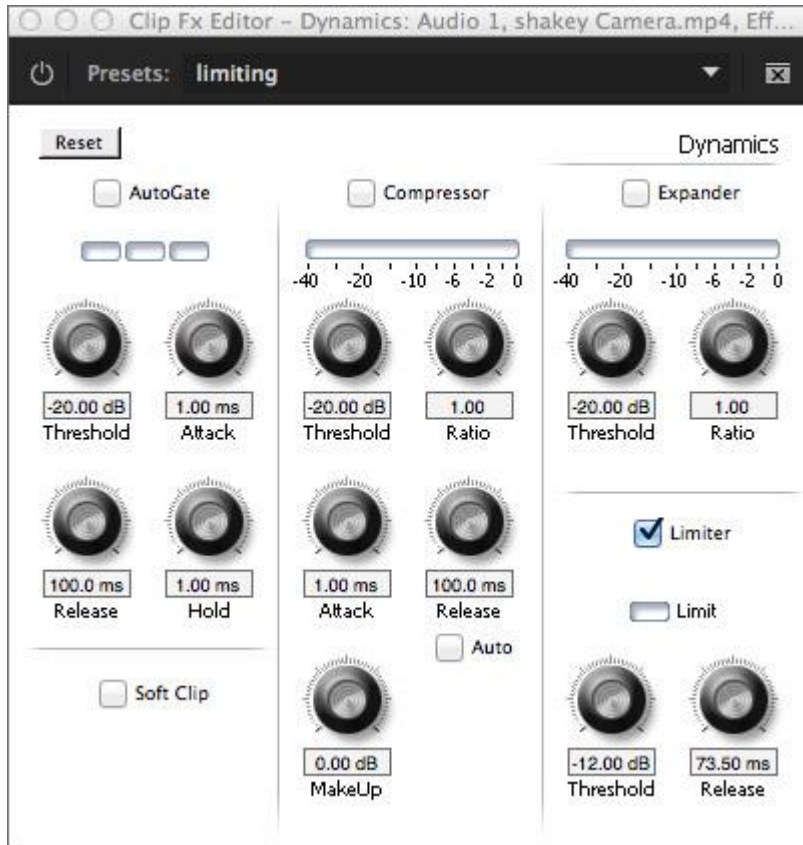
Clip Fx Editor – Dynamics: Audio 1, shakey Camera.mp4, Eff...

Presets: limiting

Reset

Dynamics

AutoGate

-20.00 dB
Threshold

1.00 ms
Attack

100.0 ms
Release

1.00 ms
Hold

Soft Clip

Compressor

-40 -20 -10 -6 -2 0

-20.00 dB
Threshold

1.00
Ratio

1.00 ms
Attack

100.0 ms
Release

Auto

0.00 dB
MakeUp

Expander

-40 -20 -10 -6 -2 0

-20.00 dB
Threshold

1.00
Ratio

Limiter

Limit

-12.00 dB
Threshold

73.50 ms
Release